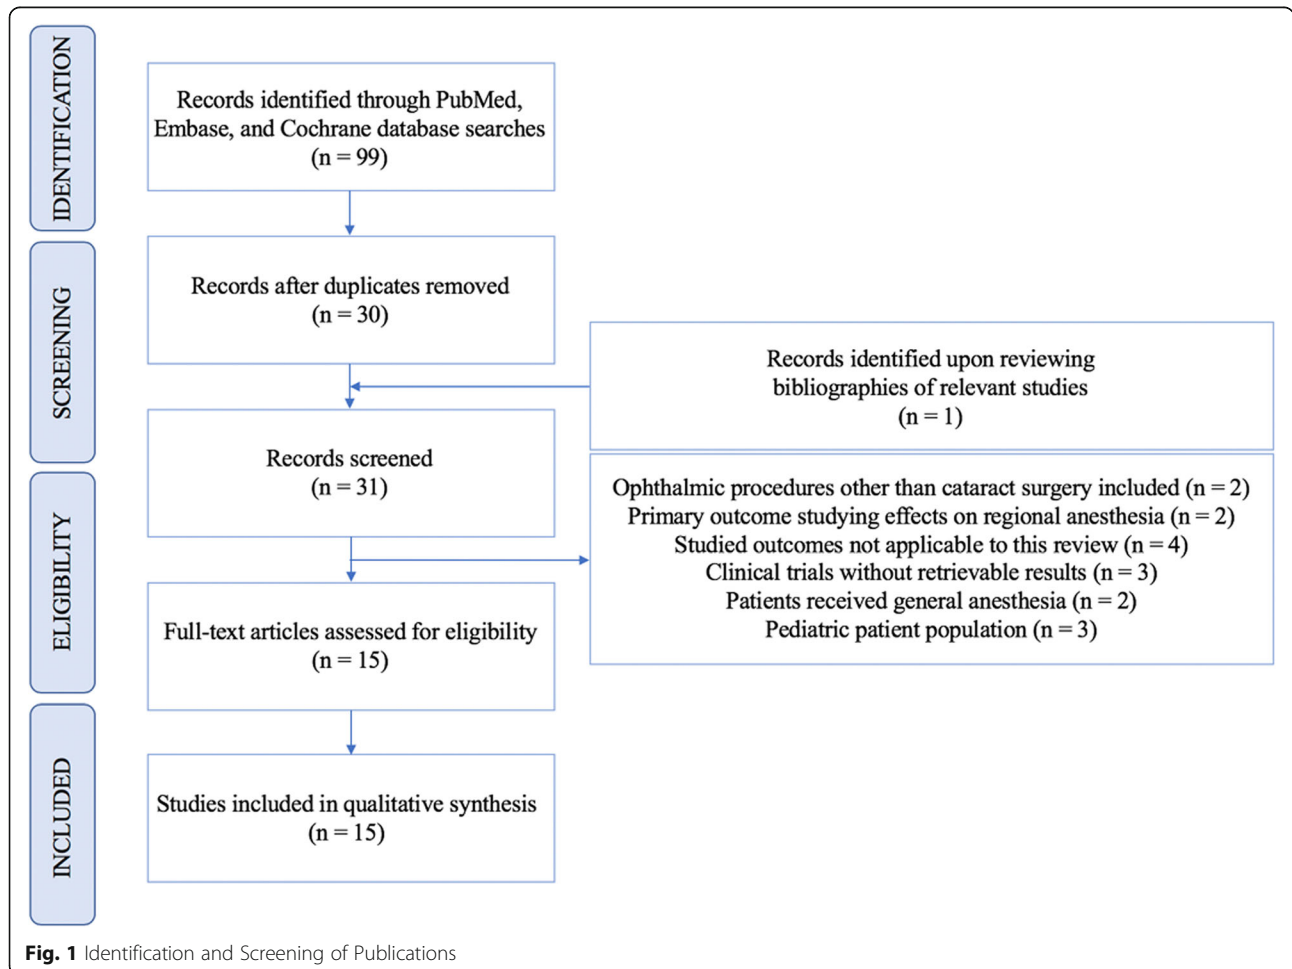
IDENTIFICATION

Records identified through PubMed, Embase, and Cochrane database searches (n = 99)

SCREENING

Records after duplicates removed (n = 30)

Records identified upon reviewing bibliographies of relevant studies (n = 1)

Records screened (n = 31)

ELIGIBILITY

Ophthalmic procedures other than cataract surgery included (n = 2)
Primary outcome studying effects on regional anesthesia (n = 2)
Studied outcomes not applicable to this review (n = 4)
Clinical trials without retrievable results (n = 3)
Patients received general anesthesia (n = 2)
Pediatric patient population (n = 3)

Full-text articles assessed for eligibility (n = 15)

INCLUDED

Studies included in qualitative synthesis (n = 15)

Fig. 1 Identification and Screening of Publications